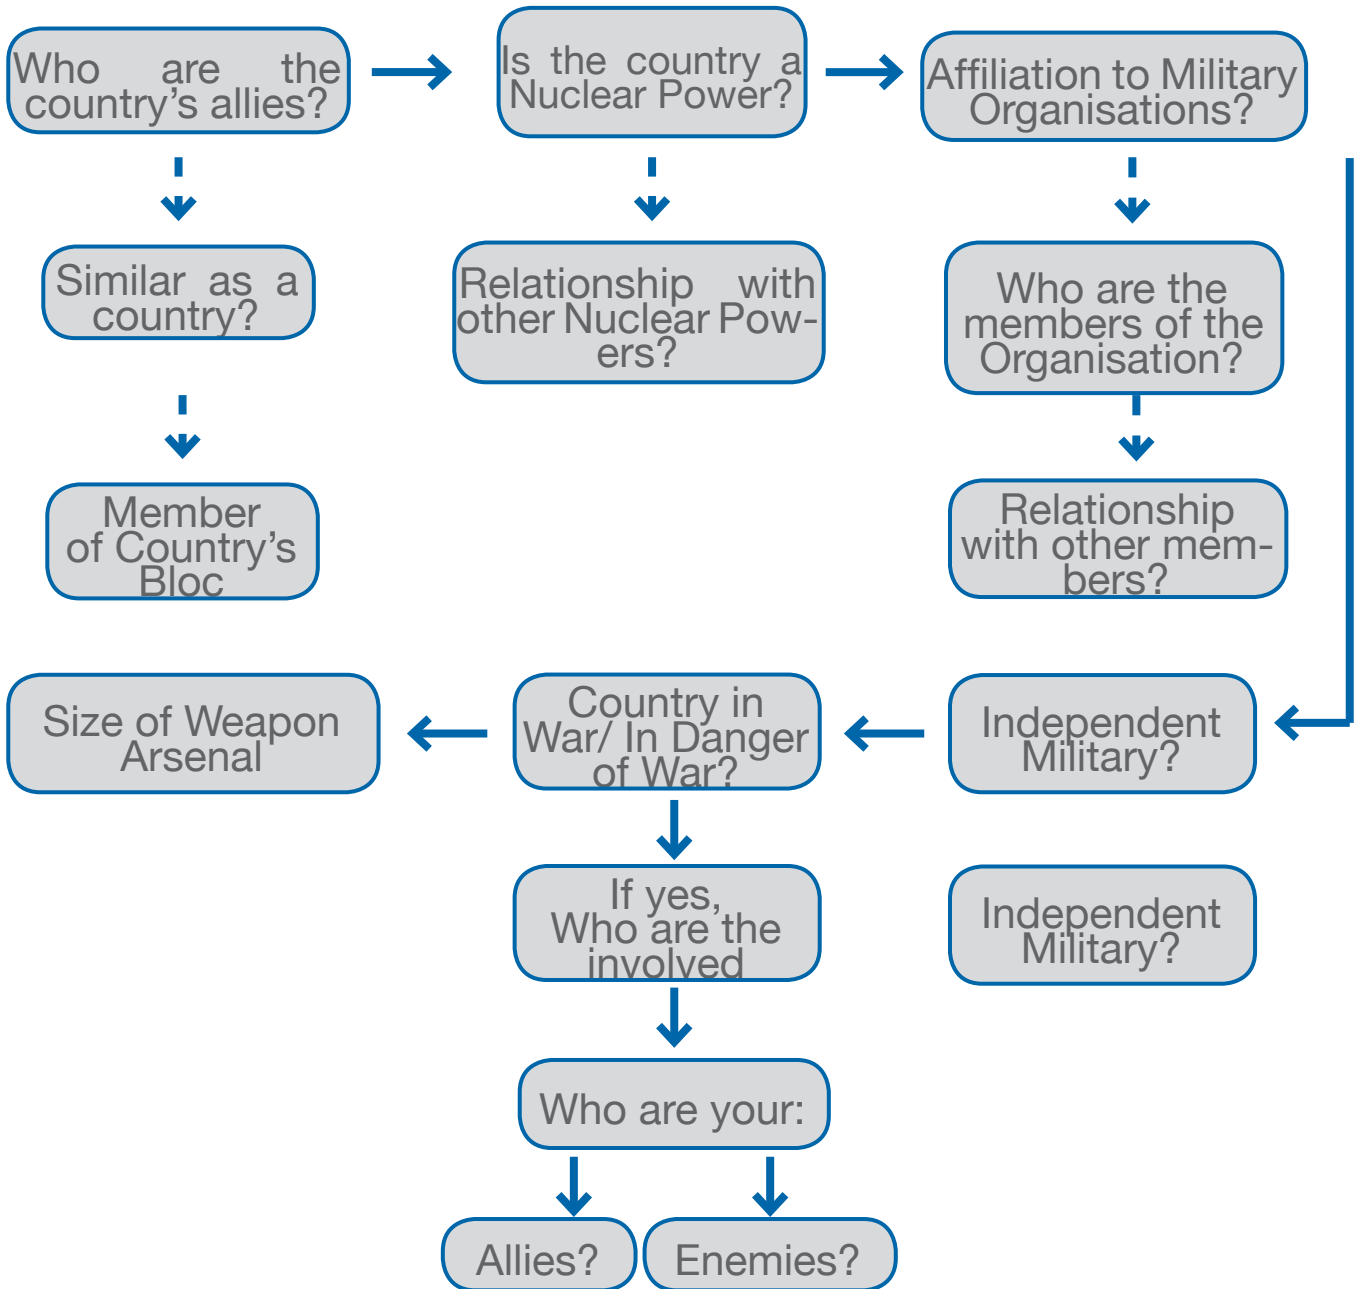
Who are the country's allies?

Is the country a Nuclear Power?

Affiliation to Military Organisations?

Similar as a country?

Relationship with other Nuclear Powers?

Who are the members of the Organisation?

Member of Country's Bloc

Relationship with other members?

Size of Weapon Arsenal

Country in War/ In Danger of War?

Independent Military?

If yes, Who are the involved

Independent Military?

Who are your:

Allies?

Enemies?